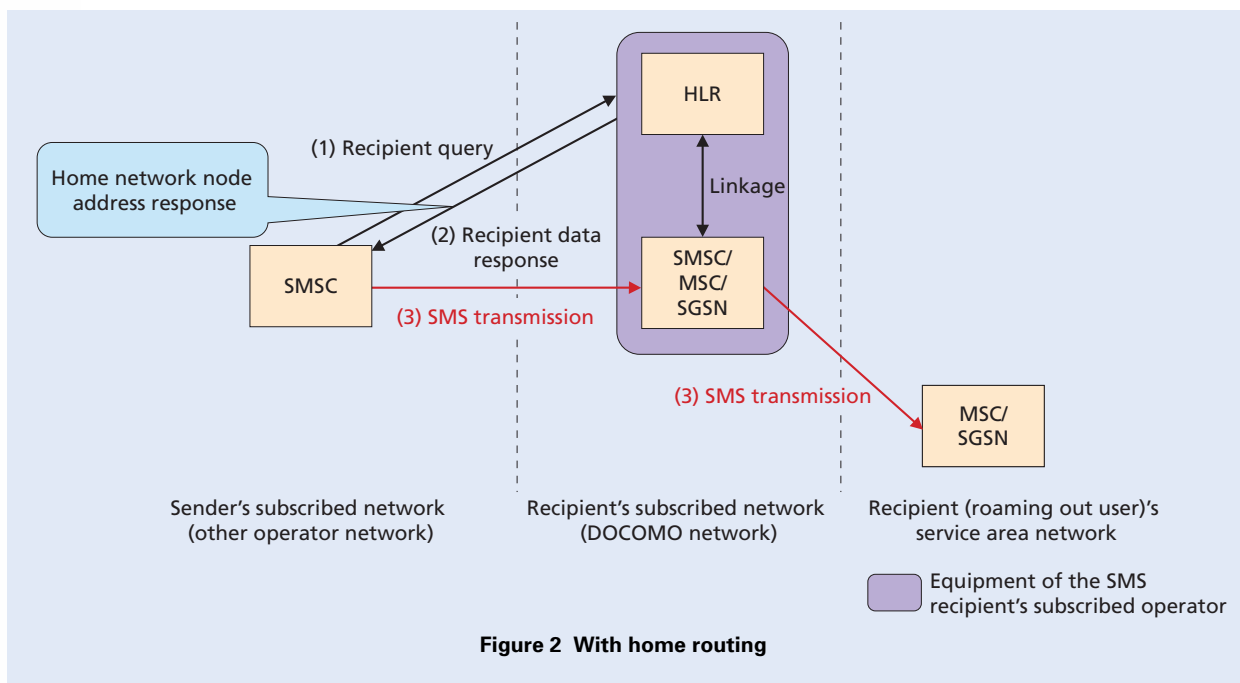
HLR

(1) Recipient query

Home network node address response

Linkage

(2) Recipient data response

SMSC

SMSC/ MSC/ SGSN

(3) SMS transmission

(3) SMS transmission

MSC/ SGSN

Sender's subscribed network (other operator network)

Recipient's subscribed network (DOCOMO network)

Recipient (roaming out user)'s service area network

Equipment of the SMS recipient's subscribed operator

Figure 2 With home routing